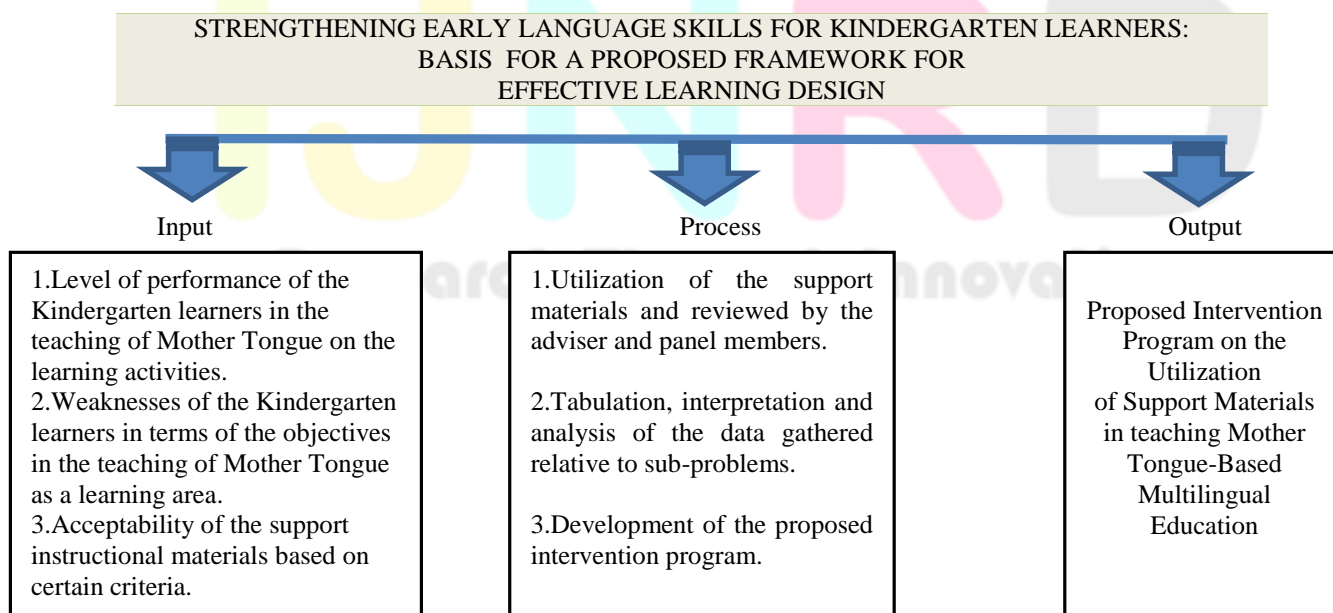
STRENGTHENING EARLY LANGUAGE SKILLS FOR KINDERGARTEN LEARNERS: BASIS FOR A PROPOSED FRAMEWORK FOR EFFECTIVE LEARNING DESIGN

Input

1.Level of performance of the Kindergarten learners in the teaching of Mother Tongue on the learning activities.
2.Weaknesses of the Kindergarten learners in terms of the objectives in the teaching of Mother Tongue as a learning area.
3.Acceptability of the support instructional materials based on certain criteria.

Process

1.Utilization of the support materials and reviewed by the adviser and panel members.

2.Tabulation, interpretation and analysis of the data gathered relative to sub-problems.

3.Development of the proposed intervention program.

Output

Proposed Intervention Program on the Utilization of Support Materials in teaching Mother Tongue-Based Multilingual Education